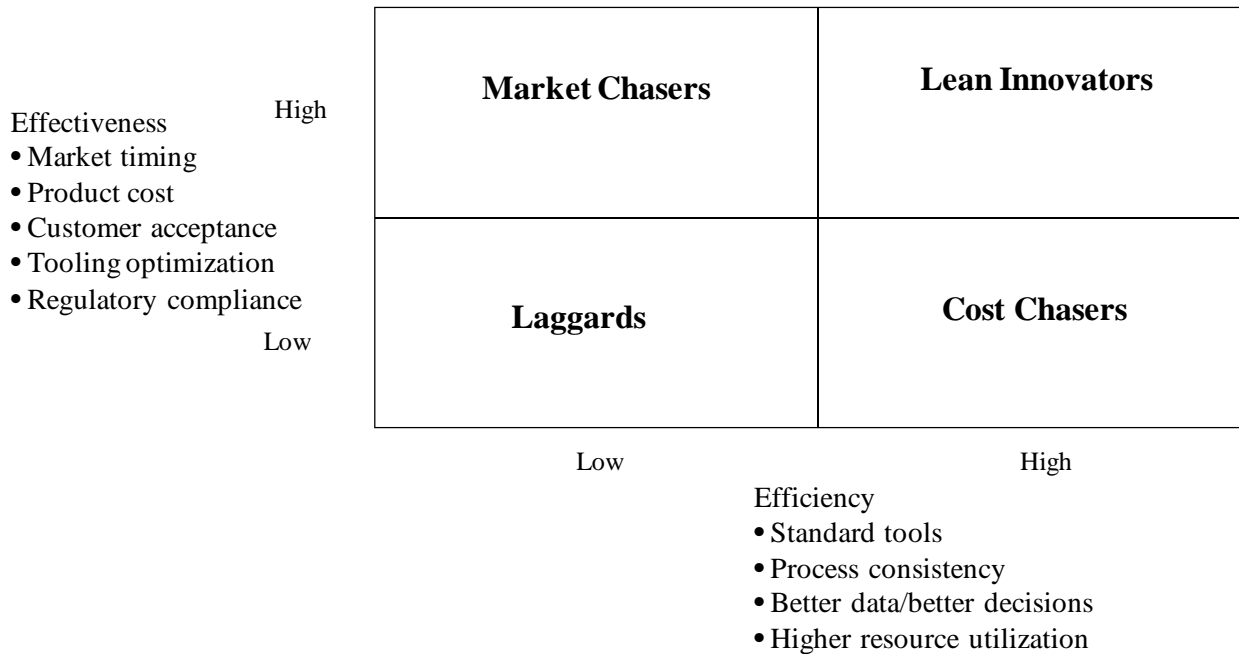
High

Effectiveness
• Market timing
• Product cost
• Customer acceptance
• Tooling optimization
• Regulatory compliance

Low

| Market Chasers | Lean Innovators |
|---|---|
| Laggards | Cost Chasers |

Low

High

Efficiency
• Standard tools
• Process consistency
• Better data/better decisions
• Higher resource utilization